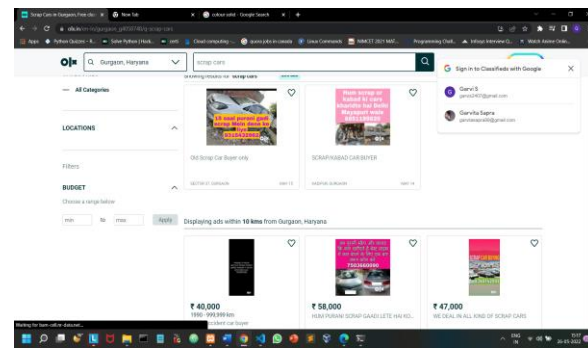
Scrap Cars in Gurgaon, Free cla... × New Tab × colour solid - Google Search × +

olx.in/en-in/gurgaon_g4058748/q-scrap-cars

Apps Python Quizzes - K... Solve Python | Hack... certi Cloud computing -... quora jobs in canada Linux Commands NIMCET 2021 MAT... Programming Chall... Infosys Interview Q... Watch Anime Onlin...

olx Gurgaon, Haryana scrap cars

Sign in to Classifieds with Google

Garvi S
garvis2407@gmail.com

Garvita Sapra
garvitasapra@gmail.com

Showing results for "scrap cars"

— All Categories

LOCATIONS

Filters

BUDGET

Choose a range below

min to max Apply

13 saal purani gadi scrap Mein dene ke liye 9810843355

Old Scrap Car Buyer only

SECTOR 37, GURGAON MAY 13

SCRAP/KABAD CAR BUYER

BADSHAHPUR, GURGAON MAY 14

Displaying ads within 10 kms from Gurgaon, Haryana

₹ 40,000
1990 - 999,999 km
accident car buyer

₹ 58,000
HUM PURANI SCRAP GAADI LETE HAI KO...

7503660690

₹ 47,000
WE DEAL IN ALL KIND OF SCRAP CARS

Waiting for bam-cell.nr-data.net...

ENG IN 15:17 20-05-2022